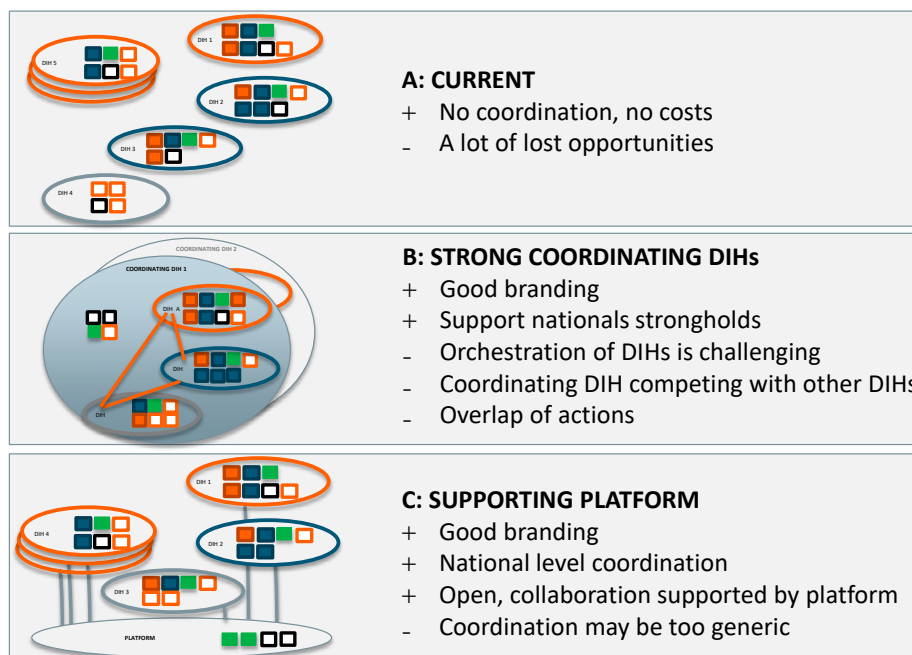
DIH 5
DIH 1
DIH 2
DIH 3
DIH 4

A: CURRENT
+ No coordination, no costs
- A lot of lost opportunities

COORDINATING DIH 2
COORDINATING DIH 1
DIH A
DIH
DIH

B: STRONG COORDINATING DIHs
+ Good branding
+ Support nationals strongholds
- Orchestration of DIHs is challenging
- Coordinating DIH competing with other DIHs
- Overlap of actions

DIH 1
DIH 4
DIH 2
DIH 3
PLATFORM

C: SUPPORTING PLATFORM
+ Good branding
+ National level coordination
+ Open, collaboration supported by platform
- Coordination may be too generic